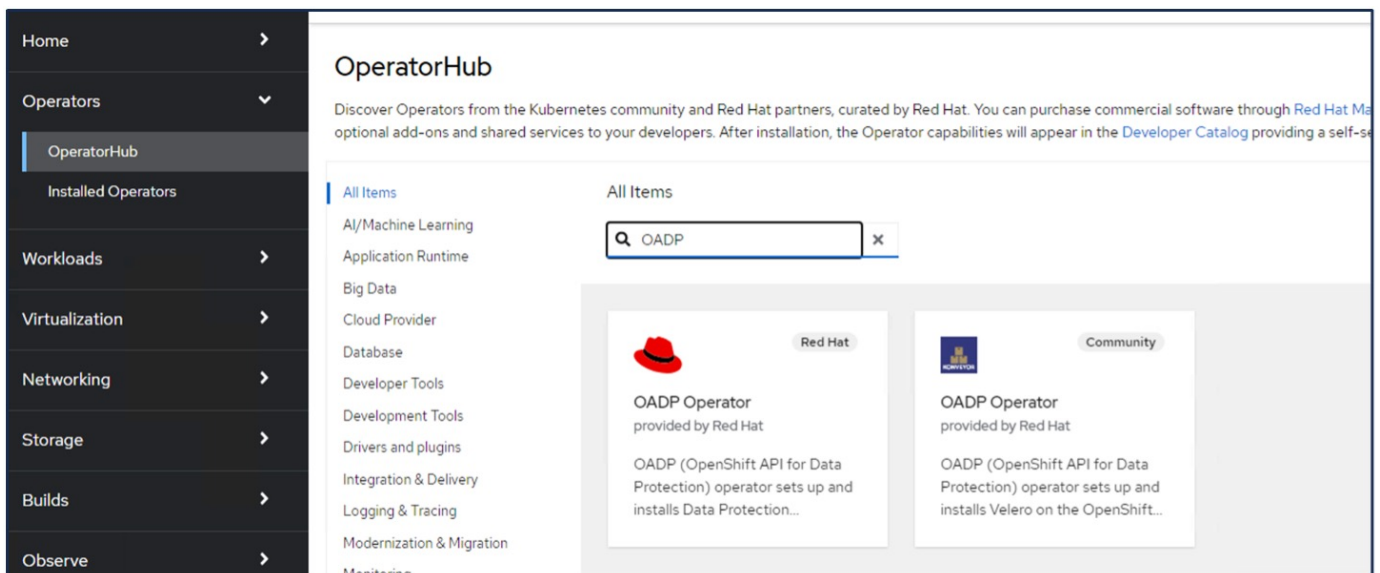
Home

Operators

OperatorHub

Installed Operators

Workloads

Virtualization

Networking

Storage

Builds

Observe

OperatorHub

Discover Operators from the Kubernetes community and Red Hat partners, curated by Red Hat. You can purchase commercial software through Red Hat Ma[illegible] optional add-ons and shared services to your developers. After installation, the Operator capabilities will appear in the Developer Catalog providing a self-se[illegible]

All Items
AI/Machine Learning
Application Runtime
Big Data
Cloud Provider
Database
Developer Tools
Development Tools
Drivers and plugins
Integration & Delivery
Logging & Tracing
Modernization & Migration
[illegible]

All Items

OADP

Red Hat

OADP Operator

provided by Red Hat

OADP (OpenShift API for Data Protection) operator sets up and installs Data Protection...

Community

KONVEYOR

OADP Operator

provided by Red Hat

OADP (OpenShift API for Data Protection) operator sets up and installs Velero on the OpenShift...